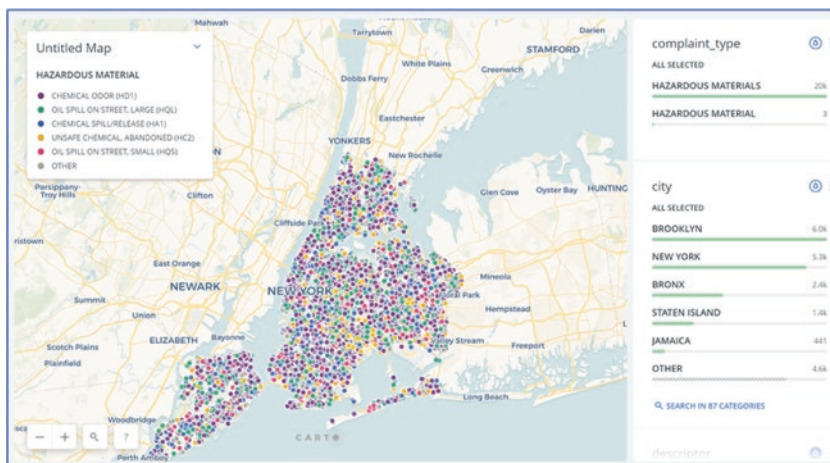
Untitled Map

HAZARDOUS MATERIAL

CHEMICAL ODOR (HD1)
OIL SPILL ON STREET, LARGE (HQL)
CHEMICAL SPILL/RELEASE (HA1)
UNSAFE CHEMICAL, ABANDONED (HC2)
OIL SPILL ON STREET, SMALL (HQS)
OTHER

Mahwah
Tarrytown
Darien
STAMFORD
White Plains
Greenwich
Dobbs Ferry
Eastchester
YONKERS
New Rochelle
Parsippany-Troy Hills
Clifton
Glen Cove
Oyster Bay
HUNTING
Cliffside Park
ristown
East Orange
NEWARK
NEW YORK
Mineola
Park
Summit
Union
Hempstead
Scotch Plains
ELIZABETH
Bayonne
Valley Stream
Freeport
Plainfield
Long Beach
Woodbridge
Perth Amboy
CARTO

complaint_type
ALL SELECTED
HAZARDOUS MATERIALS 20k
HAZARDOUS MATERIAL 3

city
ALL SELECTED
BROOKLYN 6.0k
NEW YORK 5.3k
BRONX 2.4k
STATEN ISLAND 1.4k
JAMAICA 441
OTHER 4.6k
SEARCH IN 87 CATEGORIES

descriptor